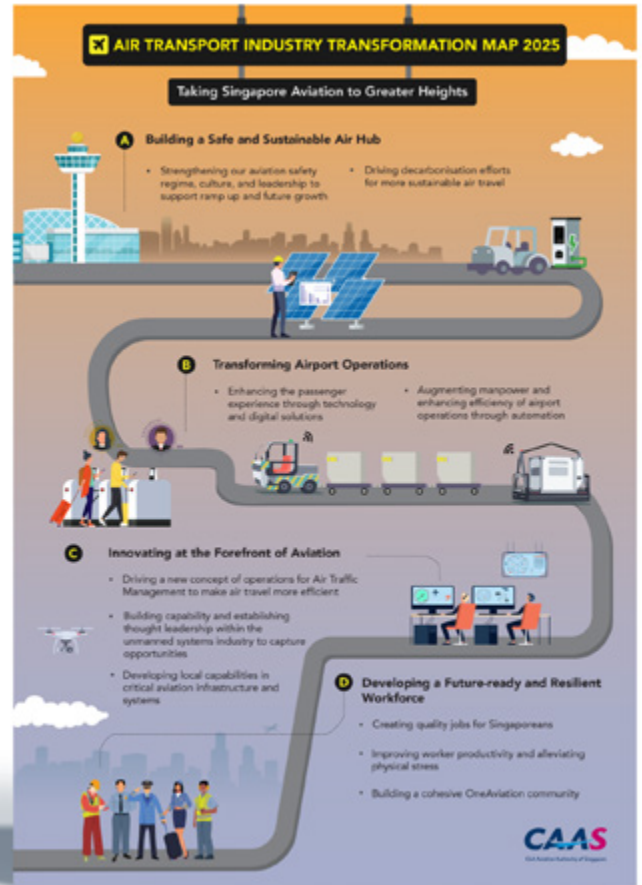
AIR TRANSPORT INDUSTRY TRANSFORMATION MAP 2025

Taking Singapore Aviation to Greater Heights

A Building a Safe and Sustainable Air Hub

• Strengthening our aviation safety regime, culture, and leadership to support ramp up and future growth

• Driving decarbonisation efforts for more sustainable air travel

B Transforming Airport Operations

• Enhancing the passenger experience through technology and digital solutions

• Augmenting manpower and enhancing efficiency of airport operations through automation

C Innovating at the Forefront of Aviation

• Driving a new concept of operations for Air Traffic Management to make air travel more efficient

• Building capability and establishing thought leadership within the unmanned systems industry to capture opportunities

• Developing local capabilities in critical aviation infrastructure and systems

D Developing a Future-ready and Resilient Workforce

• Creating quality jobs for Singaporeans

• Improving worker productivity and alleviating physical stress

• Building a cohesive OneAviation community

CAAS
Civil Aviation Authority of Singapore